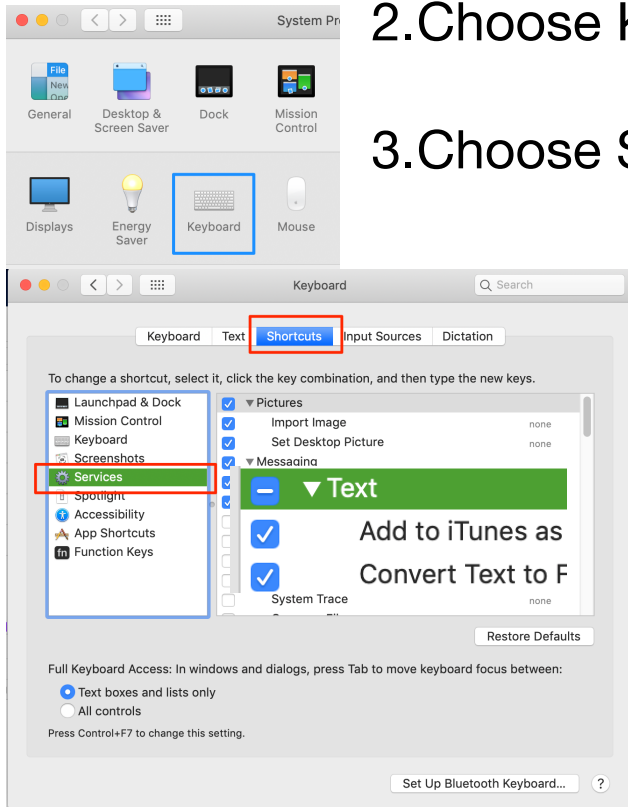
System Pr

File
New
Ope

General

Desktop & Screen Saver

Dock

Mission Control

Displays

Energy Saver

Keyboard

Mouse

2.Choose K

3.Choose S

Keyboard

Search

Keyboard Text Shortcuts Input Sources Dictation

To change a shortcut, select it, click the key combination, and then type the new keys.

Launchpad & Dock
Mission Control
Keyboard
Screenshots
Services
Spotlight
Accessibility
App Shortcuts
fn Function Keys

▼Pictures
Import Image none
Set Desktop Picture none
▼Messaging

▼Text
Add to iTunes as
Convert Text to F

System Trace none

Restore Defaults

Full Keyboard Access: In windows and dialogs, press Tab to move keyboard focus between:
Text boxes and lists only
All controls
Press Control+F7 to change this setting.

Set Up Bluetooth Keyboard...

?